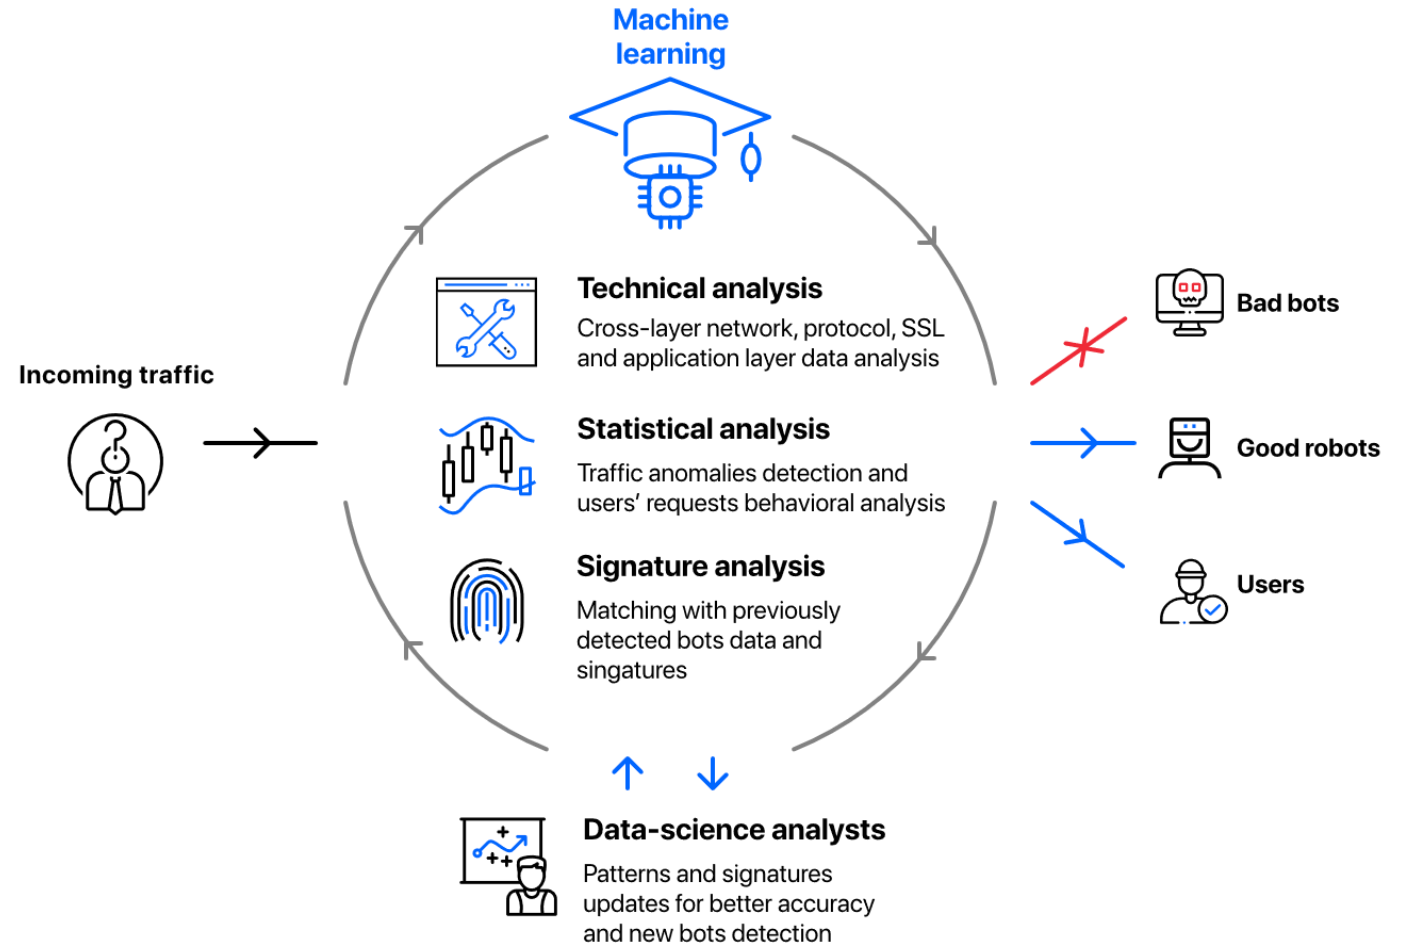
Machine learning

Incoming traffic

Technical analysis

Cross-layer network, protocol, SSL and application layer data analysis

Statistical analysis

Traffic anomalies detection and users' requests behavioral analysis

Signature analysis

Matching with previously detected bots data and singatures

Bad bots

Good robots

Users

Data-science analysts

Patterns and signatures updates for better accuracy and new bots detection